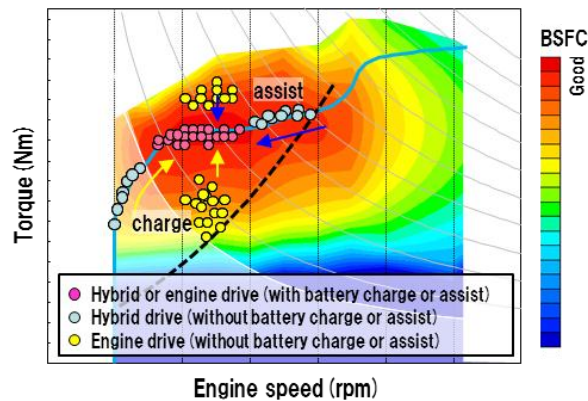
BSFC

Good

assist

charge

Torque (Nm)

Hybrid or engine drive (with battery charge or assist)
Hybrid drive (without battery charge or assist)
Engine drive (without battery charge or assist)

Engine speed (rpm)